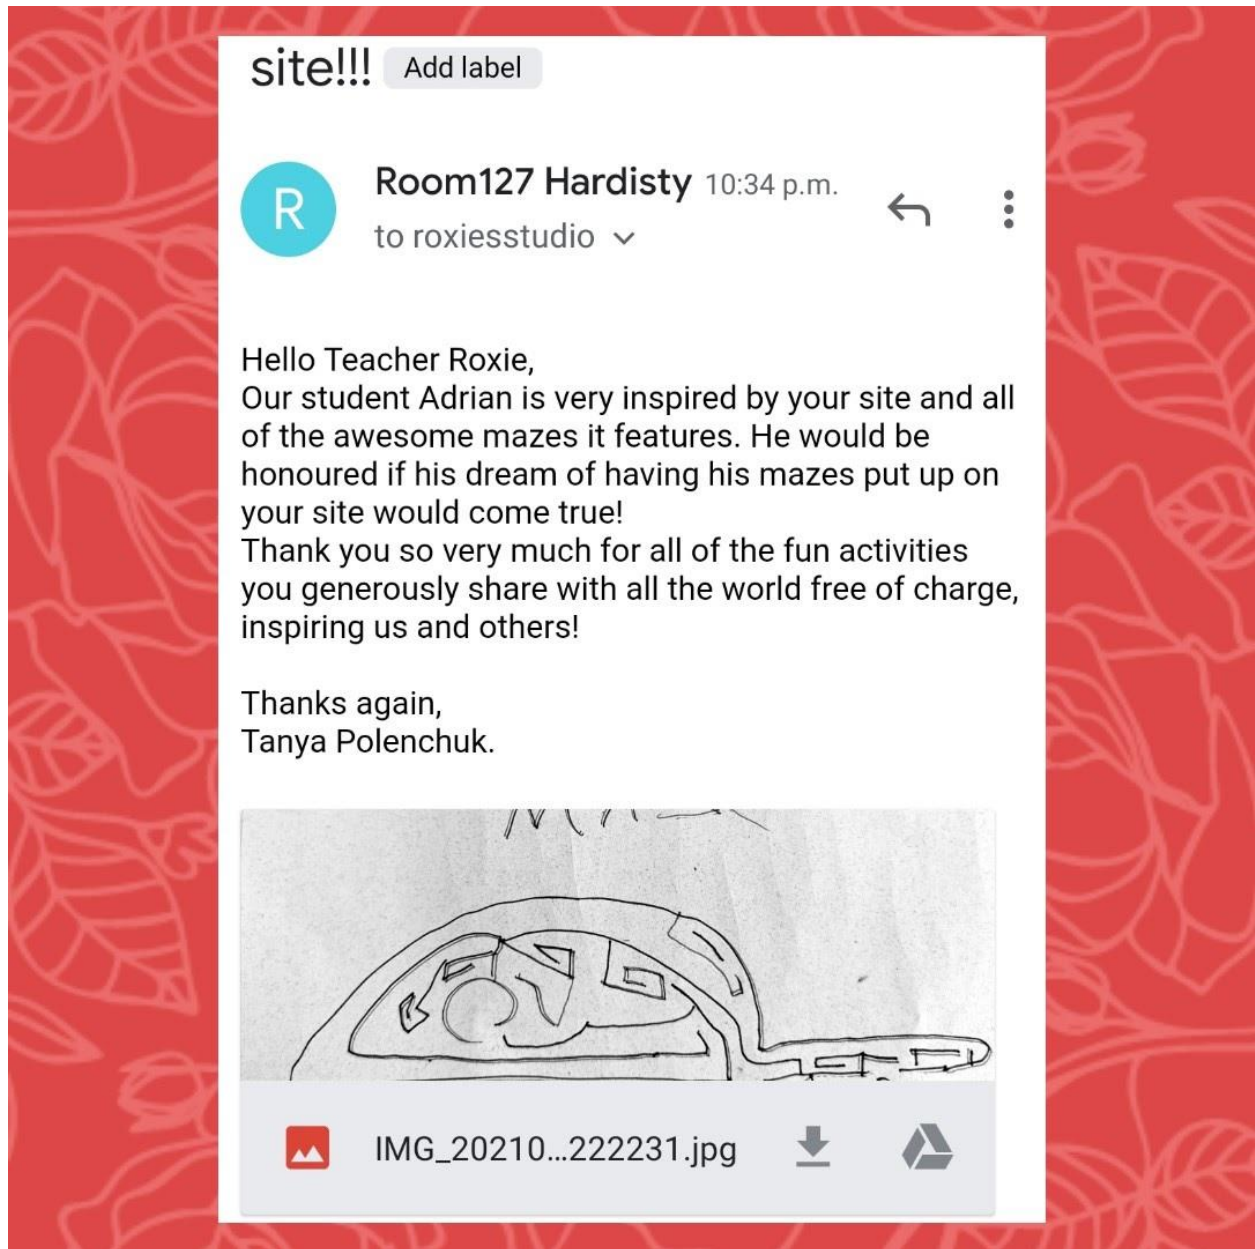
site!!! Add label

R

Room127 Hardisty 10:34 p.m.
to roxiesstudio

Hello Teacher Roxie,
Our student Adrian is very inspired by your site and all of the awesome mazes it features. He would be honoured if his dream of having his mazes put up on your site would come true!
Thank you so very much for all of the fun activities you generously share with all the world free of charge, inspiring us and others!

Thanks again,
Tanya Polenchuk.

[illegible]

IMG_20210...222231.jpg